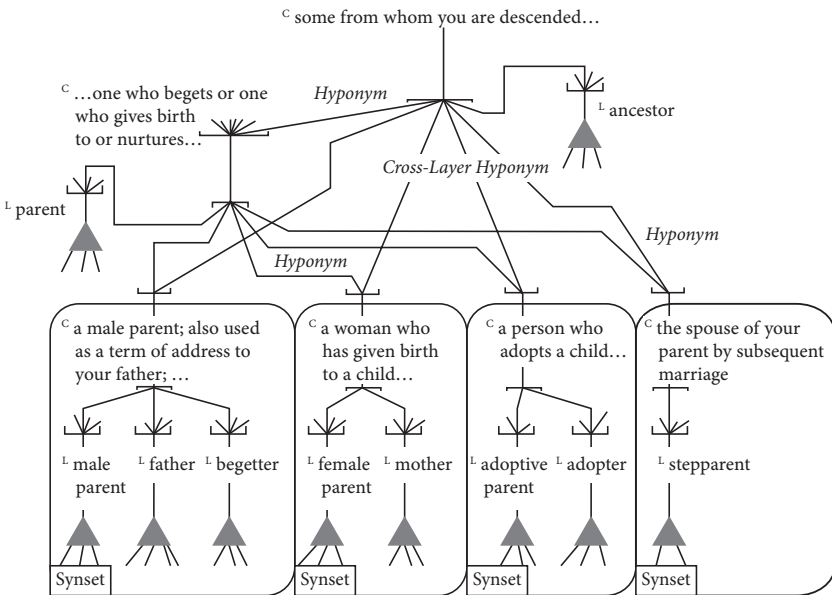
$^{C}$ some from whom you are descended…

$^{C}$ …one who begets or one who gives birth to or nurtures…

Hyponym

$^{L}$ ancestor

Cross-Layer Hyponym

$^{L}$ parent

Hyponym

Hyponym

$^{C}$ a male parent; also used as a term of address to your father; …

$^{L}$ male parent

$^{L}$ father

$^{L}$ begetter

Synset

$^{C}$ a woman who has given birth to a child…

$^{L}$ female parent

$^{L}$ mother

Synset

$^{C}$ a person who adopts a child…

$^{L}$ adoptive parent

$^{L}$ adopter

Synset

$^{C}$ the spouse of your parent by subsequent marriage

$^{L}$ stepparent

Synset